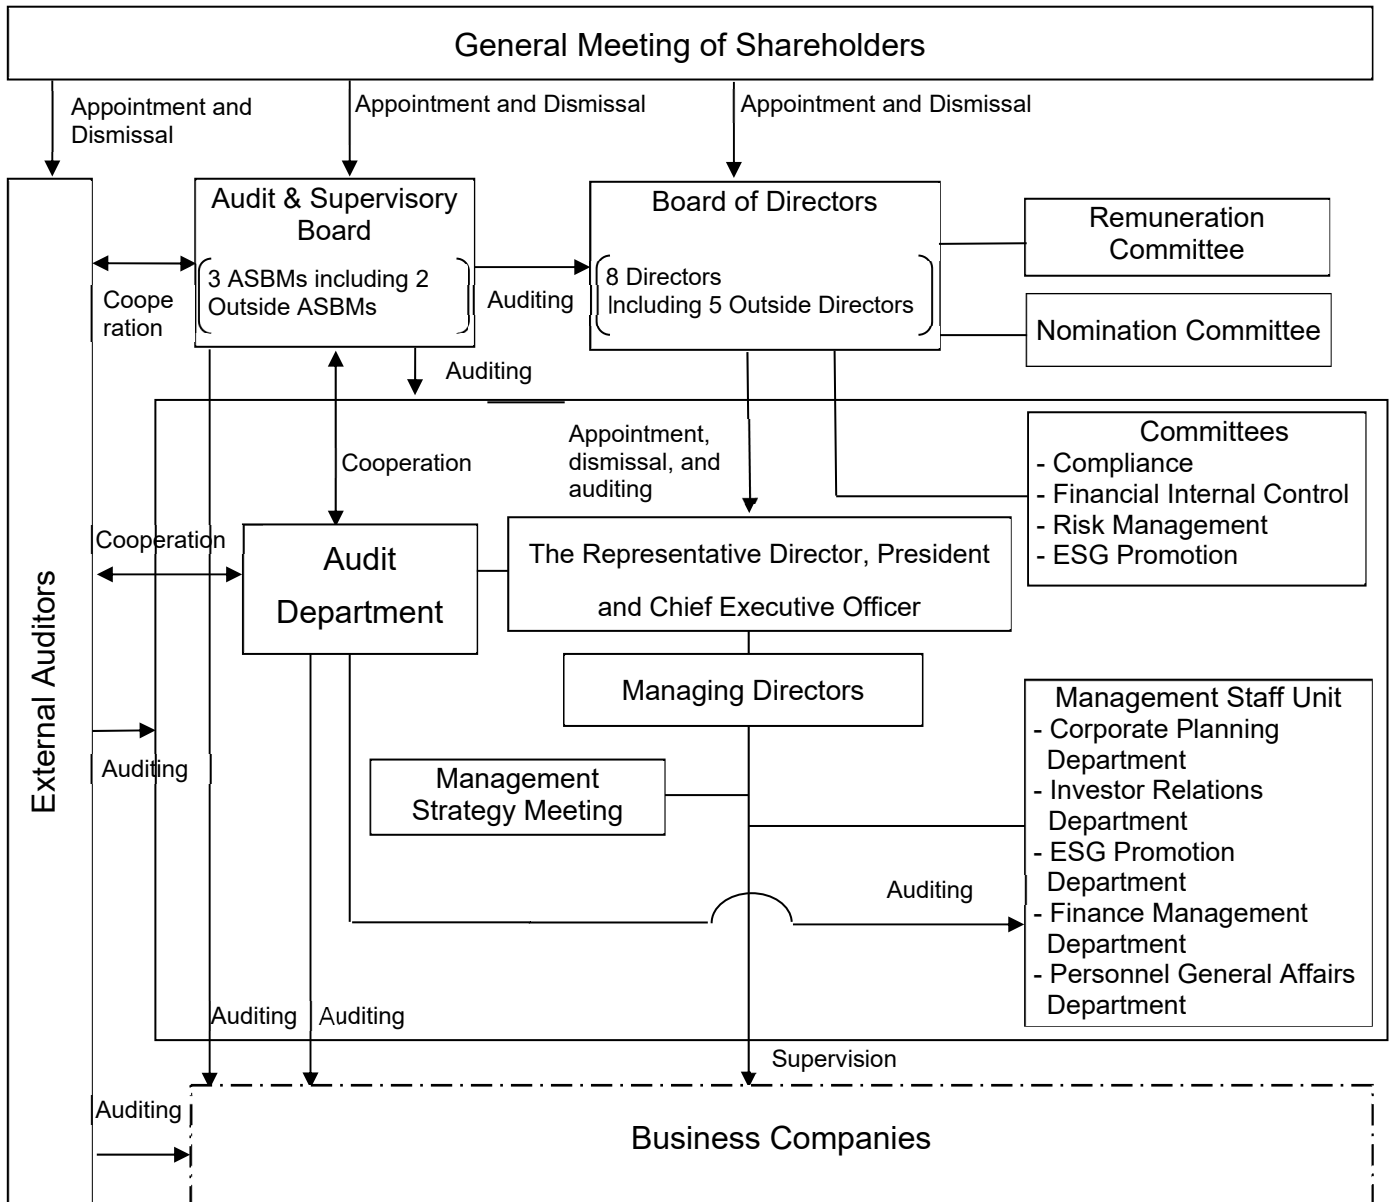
General Meeting of Shareholders

Appointment and Dismissal

Appointment and Dismissal

Appointment and Dismissal

External Auditors

Audit & Supervisory Board

3 ASBMs including 2 Outside ASBMs

Cooperation

Auditing

Board of Directors

8 Directors Including 5 Outside Directors

Remuneration Committee

Nomination Committee

Auditing

Cooperation

Appointment, dismissal, and auditing

Committees
- Compliance
- Financial Internal Control
- Risk Management
- ESG Promotion

Cooperation

Audit Department

The Representative Director, President and Chief Executive Officer

Managing Directors

Management Staff Unit
- Corporate Planning Department
- Investor Relations Department
- ESG Promotion Department
- Finance Management Department
- Personnel General Affairs Department

Auditing

Management Strategy Meeting

Auditing

Auditing

Auditing

Supervision

Auditing

Business Companies